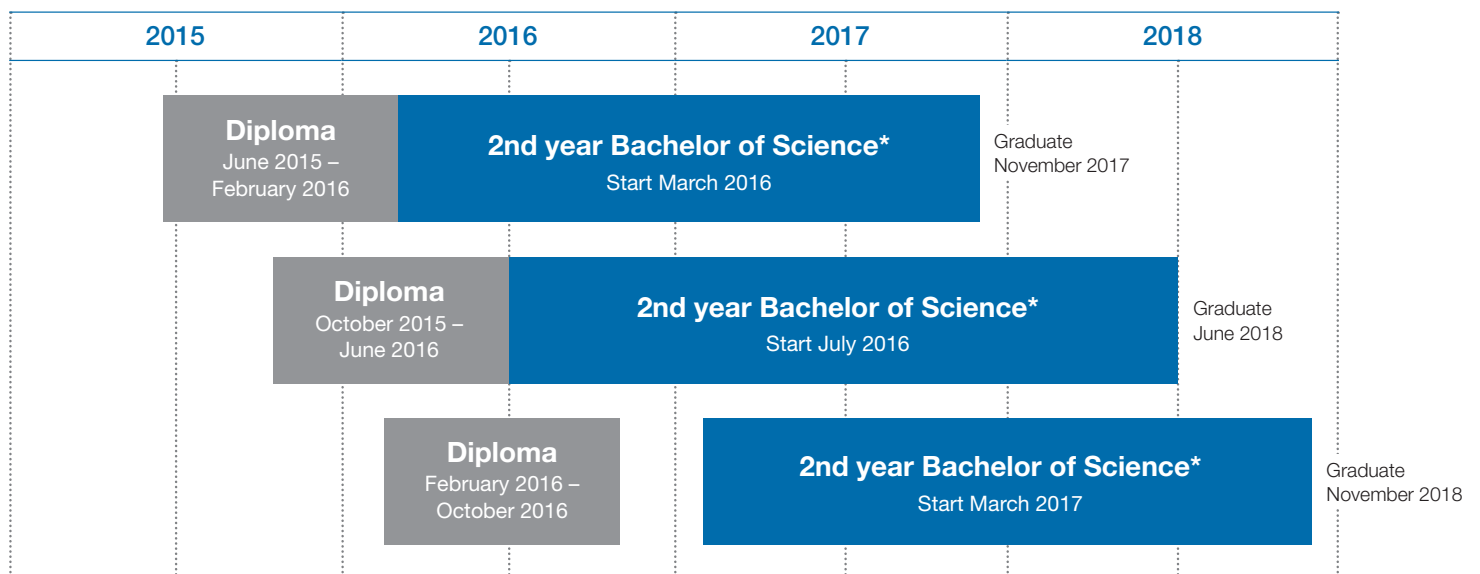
2015 2016 2017 2018

Diploma
June 2015 – February 2016

2nd year Bachelor of Science*
Start March 2016

Graduate
November 2017

Diploma
October 2015 – June 2016

2nd year Bachelor of Science*
Start July 2016

Graduate
June 2018

Diploma
February 2016 – October 2016

2nd year Bachelor of Science*
Start March 2017

Graduate
November 2018